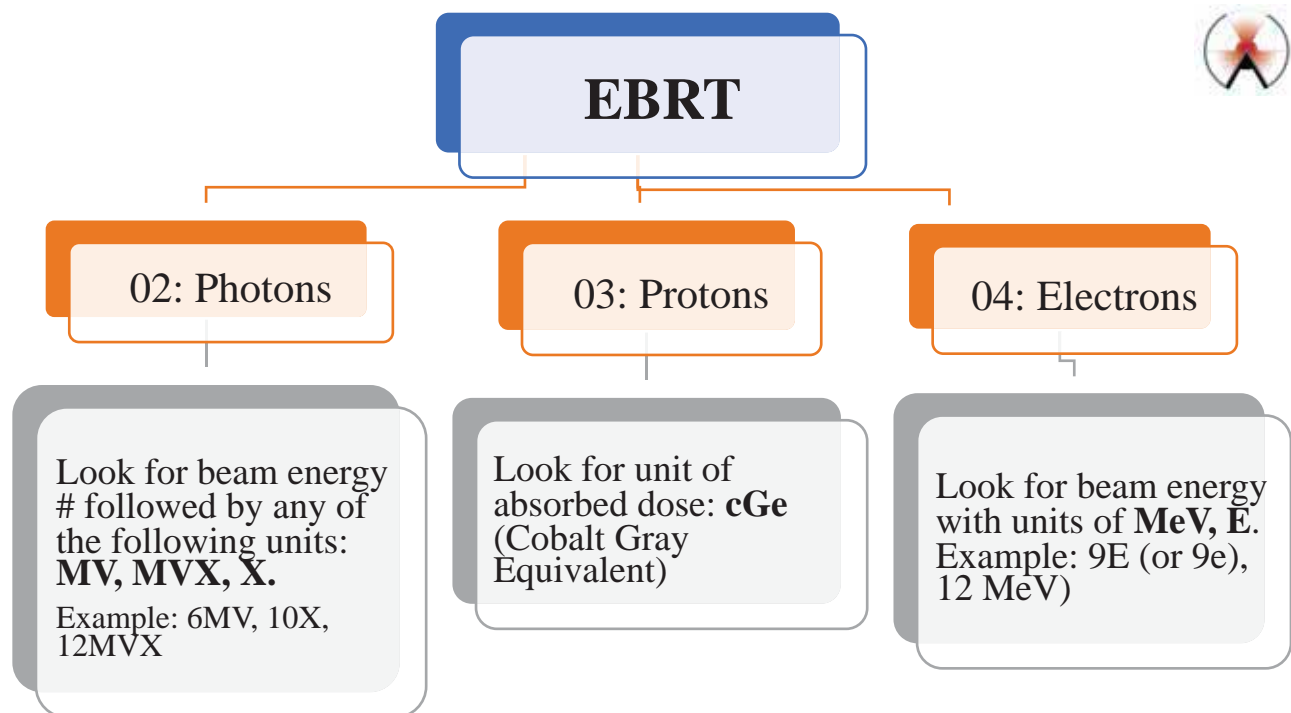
EBRT

02: Photons

Look for beam energy # followed by any of the following units: **MV, MVX, X.**

Example: 6MV, 10X, 12MVX

03: Protons

Look for unit of absorbed dose: **cGe** (Cobalt Gray Equivalent)

04: Electrons

Look for beam energy with units of **MeV, E**. Example: 9E (or 9e), 12 MeV)